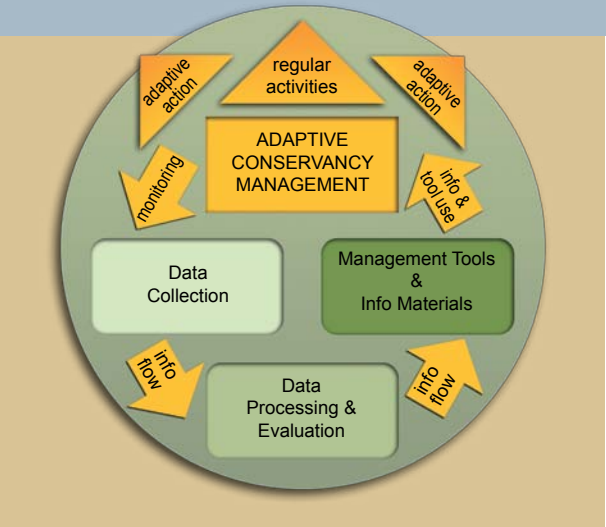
adaptive action

regular activities

adaptive action

ADAPTIVE CONSERVANCY MANAGEMENT

monitoring

info & tool use

Data Collection

Management Tools & Info Materials

info flow

Data Processing & Evaluation

info flow